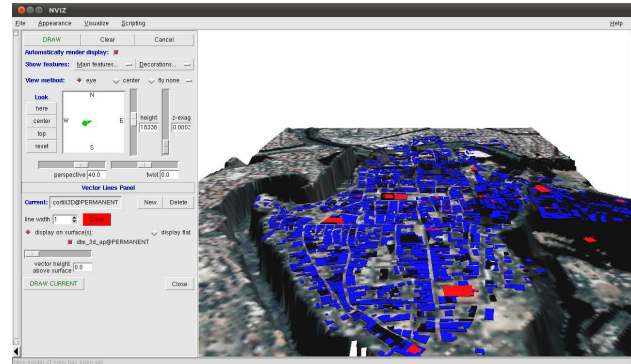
NVIZ

File Appearance Visualize Scripting Help

DRAW Clear Cancel

Automatically render display:

Show features: Main features... Decorations...

View method: eye center fly none

Look
here
center
top
reset

N
W E
S

height
18336

z-exag
0.0002

perspective 40.0

twist 0.0

Vector Lines Panel

Current: cortili3D@PERMANENT New Delete

line width 1 Color

display on surface(s): display flat

dtm_3d_ap@PERMANENT

vector height above surface 0.0

DRAW CURRENT Close

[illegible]